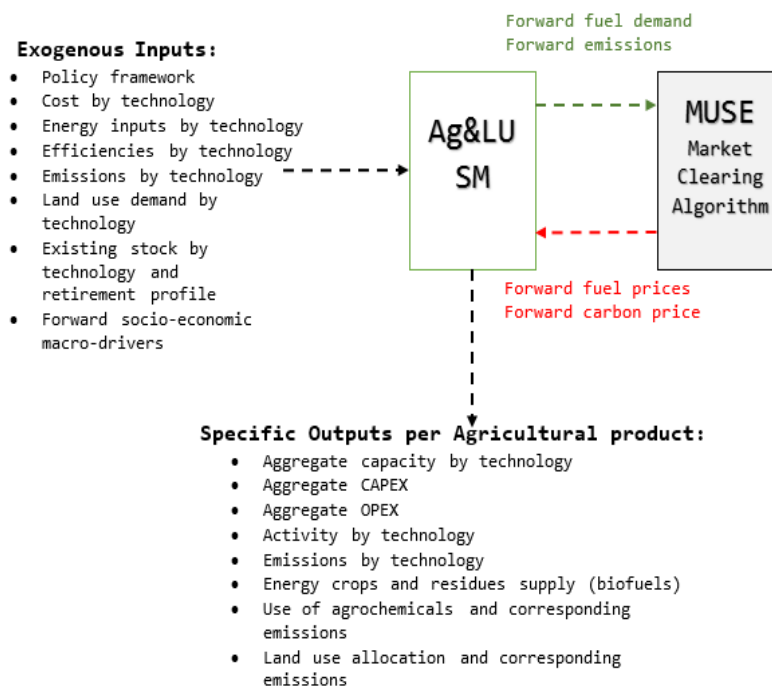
Exogenous Inputs:

- Policy framework
- Cost by technology
- Energy inputs by technology
- Efficiencies by technology
- Emissions by technology
- Land use demand by technology
- Existing stock by technology and retirement profile
- Forward socio-economic macro-drivers

Ag&LU SM

Forward fuel demand
Forward emissions

MUSE
Market Clearing Algorithm

Forward fuel prices
Forward carbon price

Specific Outputs per Agricultural product:

- Aggregate capacity by technology
- Aggregate CAPEX
- Aggregate OPEX
- Activity by technology
- Emissions by technology
- Energy crops and residues supply (biofuels)
- Use of agrochemicals and corresponding emissions
- Land use allocation and corresponding emissions